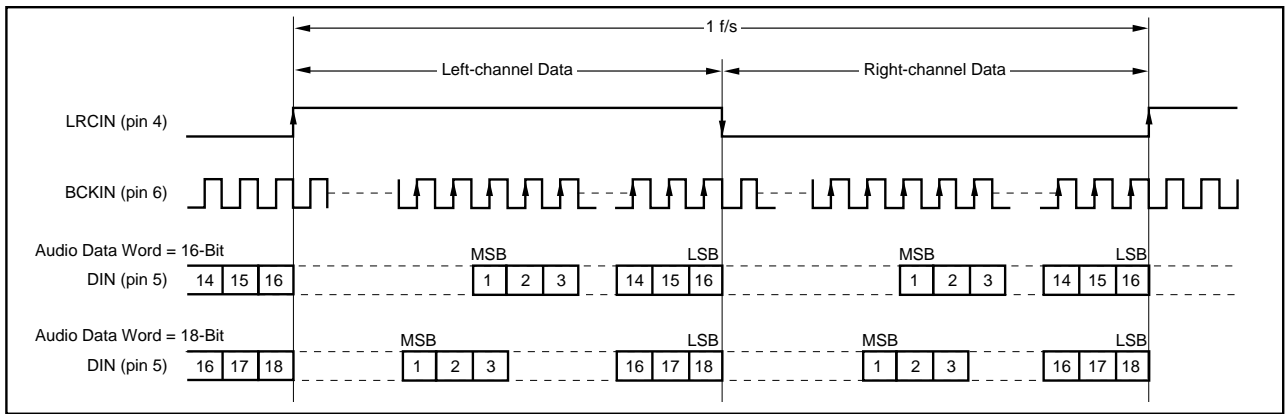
1 f/s

Left-channel Data

Right-channel Data

LRCIN (pin 4)

BCKIN (pin 6)

Audio Data Word = 16-Bit

DIN (pin 5)

14 15 16

MSB

1 2 3

LSB

14 15 16

MSB

1 2 3

LSB

14 15 16

Audio Data Word = 18-Bit

DIN (pin 5)

16 17 18

MSB

1 2 3

LSB

16 17 18

MSB

1 2 3

LSB

16 17 18